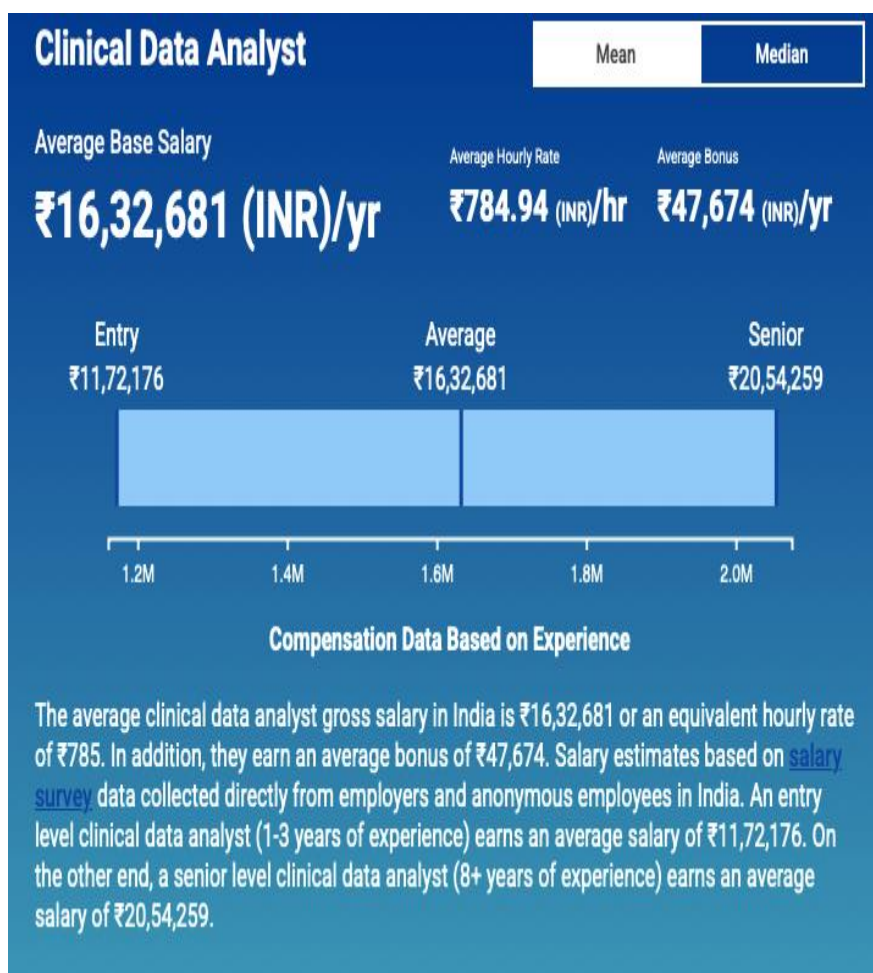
Clinical Data Analyst

Mean Median

Average Base Salary

₹16,32,681 (INR)/yr

Average Hourly Rate

₹784.94 (INR)/hr

Average Bonus

₹47,674 (INR)/yr

Entry
₹11,72,176

Average
₹16,32,681

Senior
₹20,54,259

1.2M 1.4M 1.6M 1.8M 2.0M

Compensation Data Based on Experience

The average clinical data analyst gross salary in India is ₹16,32,681 or an equivalent hourly rate of ₹785. In addition, they earn an average bonus of ₹47,674. Salary estimates based on salary survey data collected directly from employers and anonymous employees in India. An entry level clinical data analyst (1-3 years of experience) earns an average salary of ₹11,72,176. On the other end, a senior level clinical data analyst (8+ years of experience) earns an average salary of ₹20,54,259.